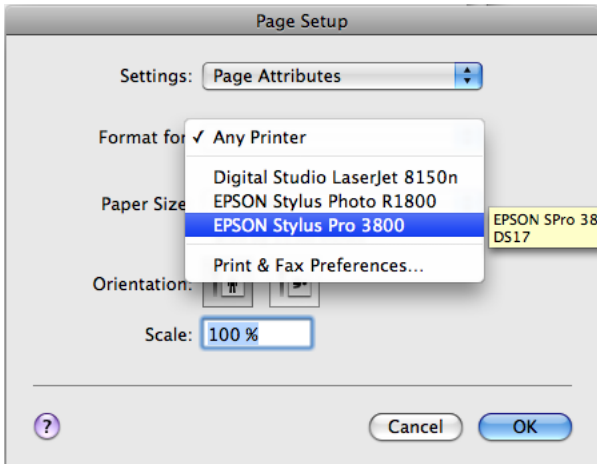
Page Setup

Settings: Page Attributes

Format for ✓ Any Printer

Digital Studio LaserJet 8150n
EPSON Stylus Photo R1800
EPSON Stylus Pro 3800

Print & Fax Preferences...

EPSON SPro 38
DS17

Paper Size

Orientation:

Scale: 100 %

?

Cancel

OK